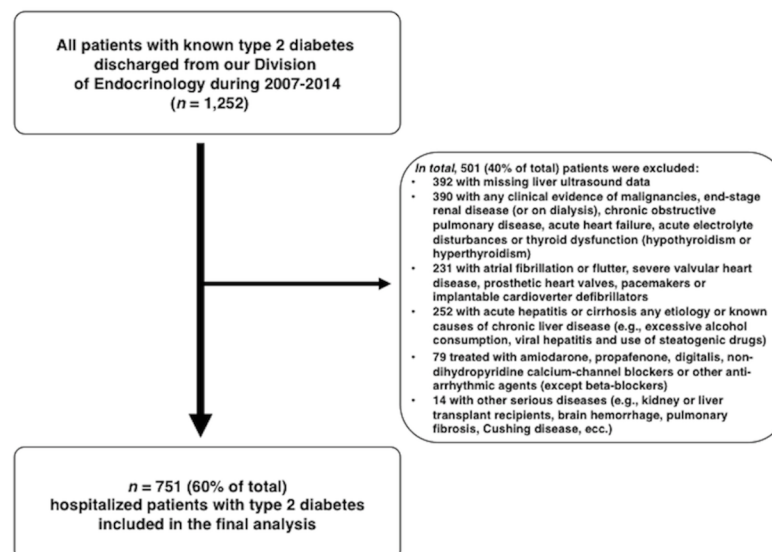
All patients with known type 2 diabetes discharged from our Division of Endocrinology during 2007-2014 ($n$ = 1,252)

*In total*, 501 (40% of total) patients were excluded:
• 392 with missing liver ultrasound data
• 390 with any clinical evidence of malignancies, end-stage renal disease (or on dialysis), chronic obstructive pulmonary disease, acute heart failure, acute electrolyte disturbances or thyroid dysfunction (hypothyroidism or hyperthyroidism)
• 231 with atrial fibrillation or flutter, severe valvular heart disease, prosthetic heart valves, pacemakers or implantable cardioverter defibrillators
• 252 with acute hepatitis or cirrhosis any etiology or known causes of chronic liver disease (e.g., excessive alcohol consumption, viral hepatitis and use of steatogenic drugs)
• 79 treated with amiodarone, propafenone, digitalis, non-dihydropyridine calcium-channel blockers or other anti-arrhythmic agents (except beta-blockers)
• 14 with other serious diseases (e.g., kidney or liver transplant recipients, brain hemorrhage, pulmonary fibrosis, Cushing disease, ecc.)

$n$ = 751 (60% of total) hospitalized patients with type 2 diabetes included in the final analysis